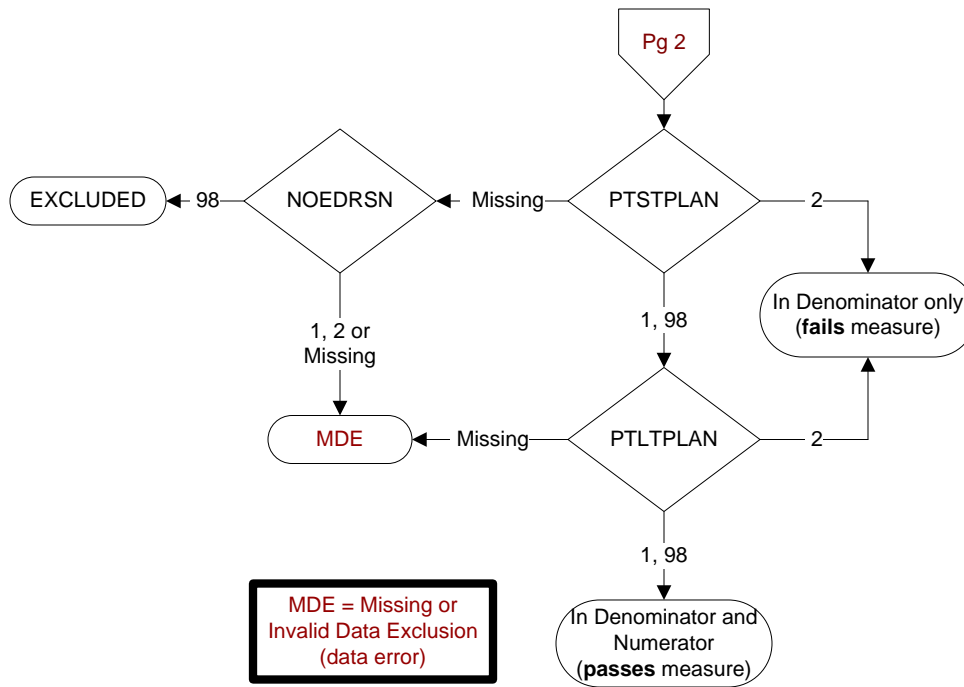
Pg 2

EXCLUDED

98

NOEDRSN

Missing

PTSTPLAN

2

In Denominator only (**fails** measure)

1, 2 or Missing

1, 98

MDE

Missing

PTLTPLAN

2

1, 98

MDE = Missing or Invalid Data Exclusion (data error)

In Denominator and Numerator (**passes** measure)